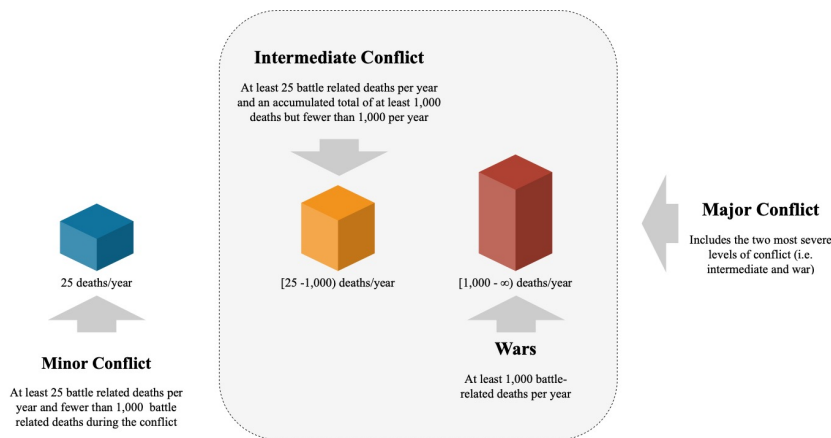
Intermediate Conflict

At least 25 battle related deaths per year and an accumulated total of at least 1,000 deaths but fewer than 1,000 per year

Major Conflict

Includes the two most severe levels of conflict (i.e. intermediate and war)

25 deaths/year

[25 -1,000) deaths/year

[1,000 - $\infty$) deaths/year

Minor Conflict

At least 25 battle related deaths per year and fewer than 1,000 battle related deaths during the conflict

Wars

At least 1,000 battle-related deaths per year